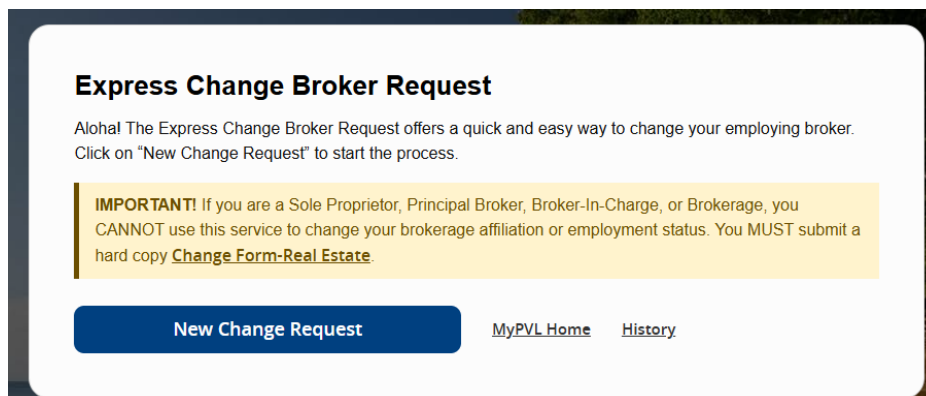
Express Change Broker Request

Aloha! The Express Change Broker Request offers a quick and easy way to change your employing broker. Click on “New Change Request” to start the process.

IMPORTANT! If you are a Sole Proprietor, Principal Broker, Broker-In-Charge, or Brokerage, you CANNOT use this service to change your brokerage affiliation or employment status. You MUST submit a hard copy Change Form-Real Estate.

New Change Request

MyPVL Home

History